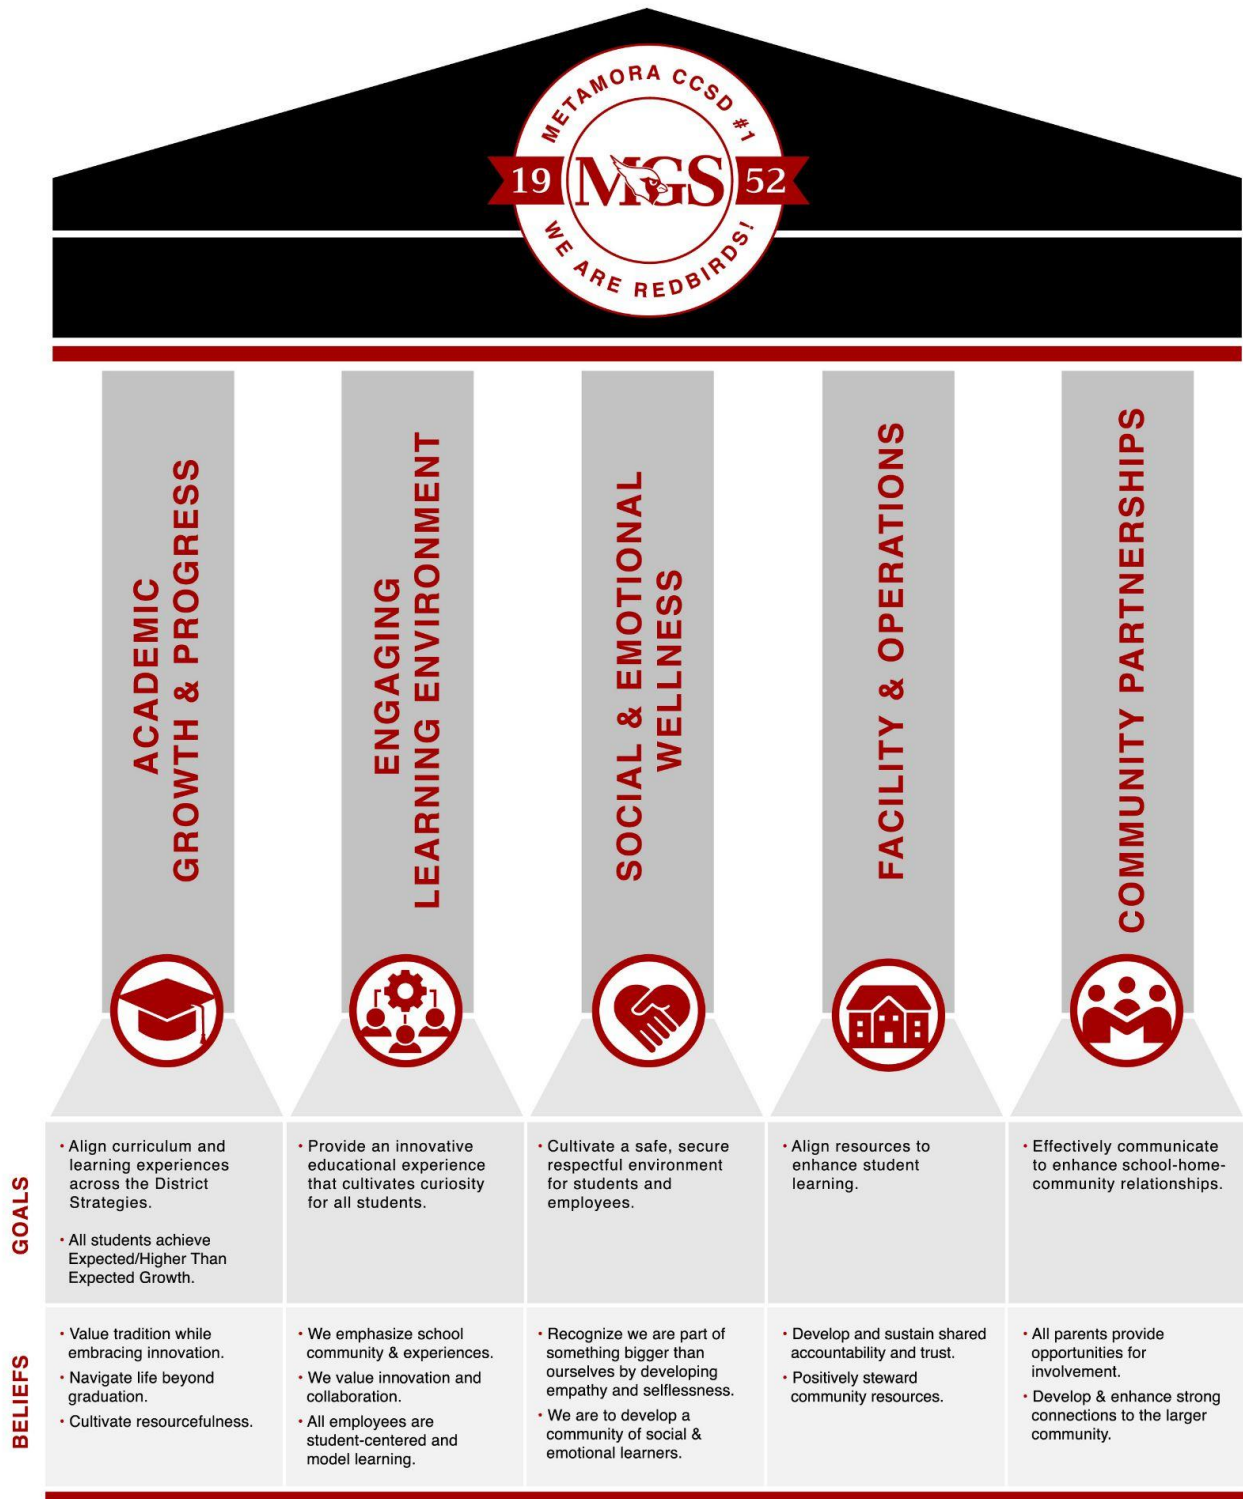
METAMORA CCSD #1
19 MGS 52
WE ARE REDBIRDS!

ACADEMIC GROWTH & PROGRESS

ENGAGING LEARNING ENVIRONMENT

SOCIAL & EMOTIONAL WELLNESS

FACILITY & OPERATIONS

COMMUNITY PARTNERSHIPS

GOALS

| | | | | |
|---|---|---|---|---|
| • Align curriculum and learning experiences across the District Strategies. • All students achieve Expected/Higher Than Expected Growth. | • Provide an innovative educational experience that cultivates curiosity for all students. | • Cultivate a safe, secure respectful environment for students and employees. | • Align resources to enhance student learning. | • Effectively communicate to enhance school-home-community relationships. |

BELIEFS

| | | | | |
|---|---|---|---|---|
| • Value tradition while embracing innovation. • Navigate life beyond graduation. • Cultivate resourcefulness. | • We emphasize school community & experiences. • We value innovation and collaboration. • All employees are student-centered and model learning. | • Recognize we are part of something bigger than ourselves by developing empathy and selflessness. • We are to develop a community of social & emotional learners. | • Develop and sustain shared accountability and trust. • Positively steward community resources. | • All parents provide opportunities for involvement. • Develop & enhance strong connections to the larger community. |